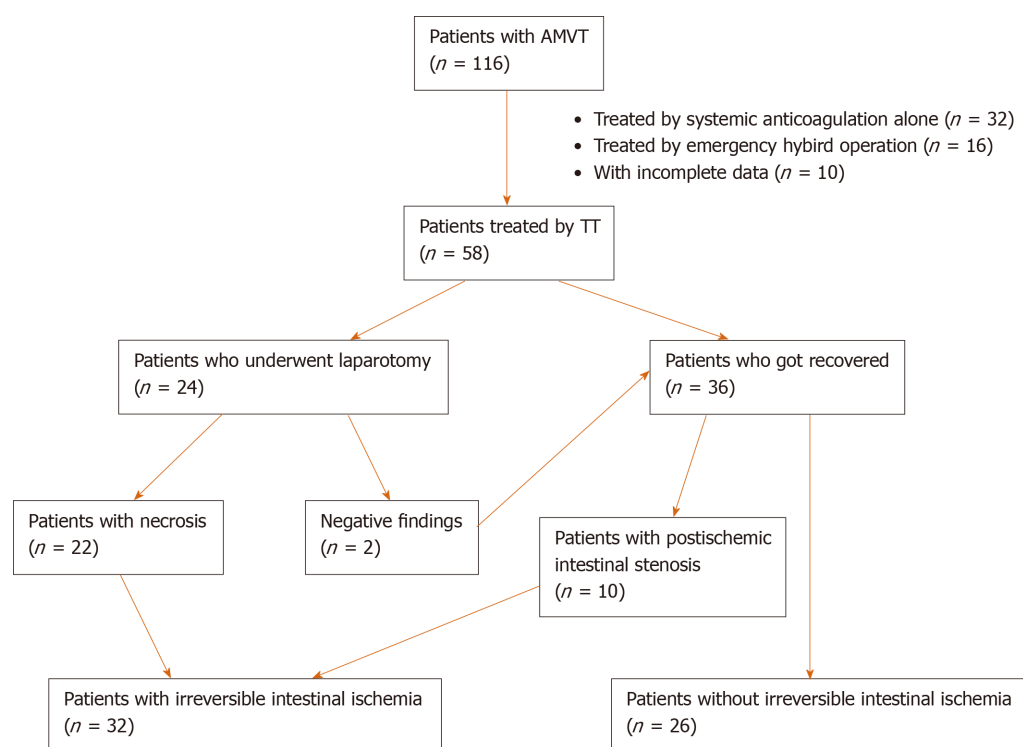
Patients with AMVT
($n$ = 116)

- Treated by systemic anticoagulation alone ($n$ = 32)
- Treated by emergency hybird operation ($n$ = 16)
- With incomplete data ($n$ = 10)

Patients treated by TT
($n$ = 58)

Patients who underwent laparotomy
($n$ = 24)

Patients who got recovered
($n$ = 36)

Patients with necrosis
($n$ = 22)

Negative findings
($n$ = 2)

Patients with postischemic intestinal stenosis
($n$ = 10)

Patients with irreversible intestinal ischemia
($n$ = 32)

Patients without irreversible intestinal ischemia
($n$ = 26)